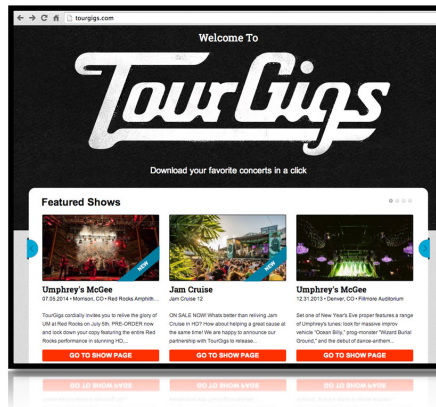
tourgigs.com

Welcome To

TourGigs

Download your favorite concerts in a click

Featured Shows

NEW

Umphrey's McGee
07.05.2014 • Morrison, CO • Red Rocks Amphith...

TourGigs cordially invites you to relive the glory of UM at Red Rocks on July 5th. PRE-ORDER now and lock down your copy featuring the entire Red Rocks performance in stunning HD,...

GO TO SHOW PAGE

NEW

Jam Cruise
Jam Cruise 12

ON SALE NOW! Whats better than reliving Jam Cruise in HD? How about helping a great cause at the same time! We are happy to announce our partnership with TourGigs to release...

GO TO SHOW PAGE

Umphrey's McGee
12.31.2013 • Denver, CO • Fillmore Auditorium

Set one of New Year's Eve proper features a range of Umphrey's tunes: look for massive improv vehicle "Ocean Billy," prog-monster "Wizard Burial Ground," and the debut of dance-anthem...

GO TO SHOW PAGE